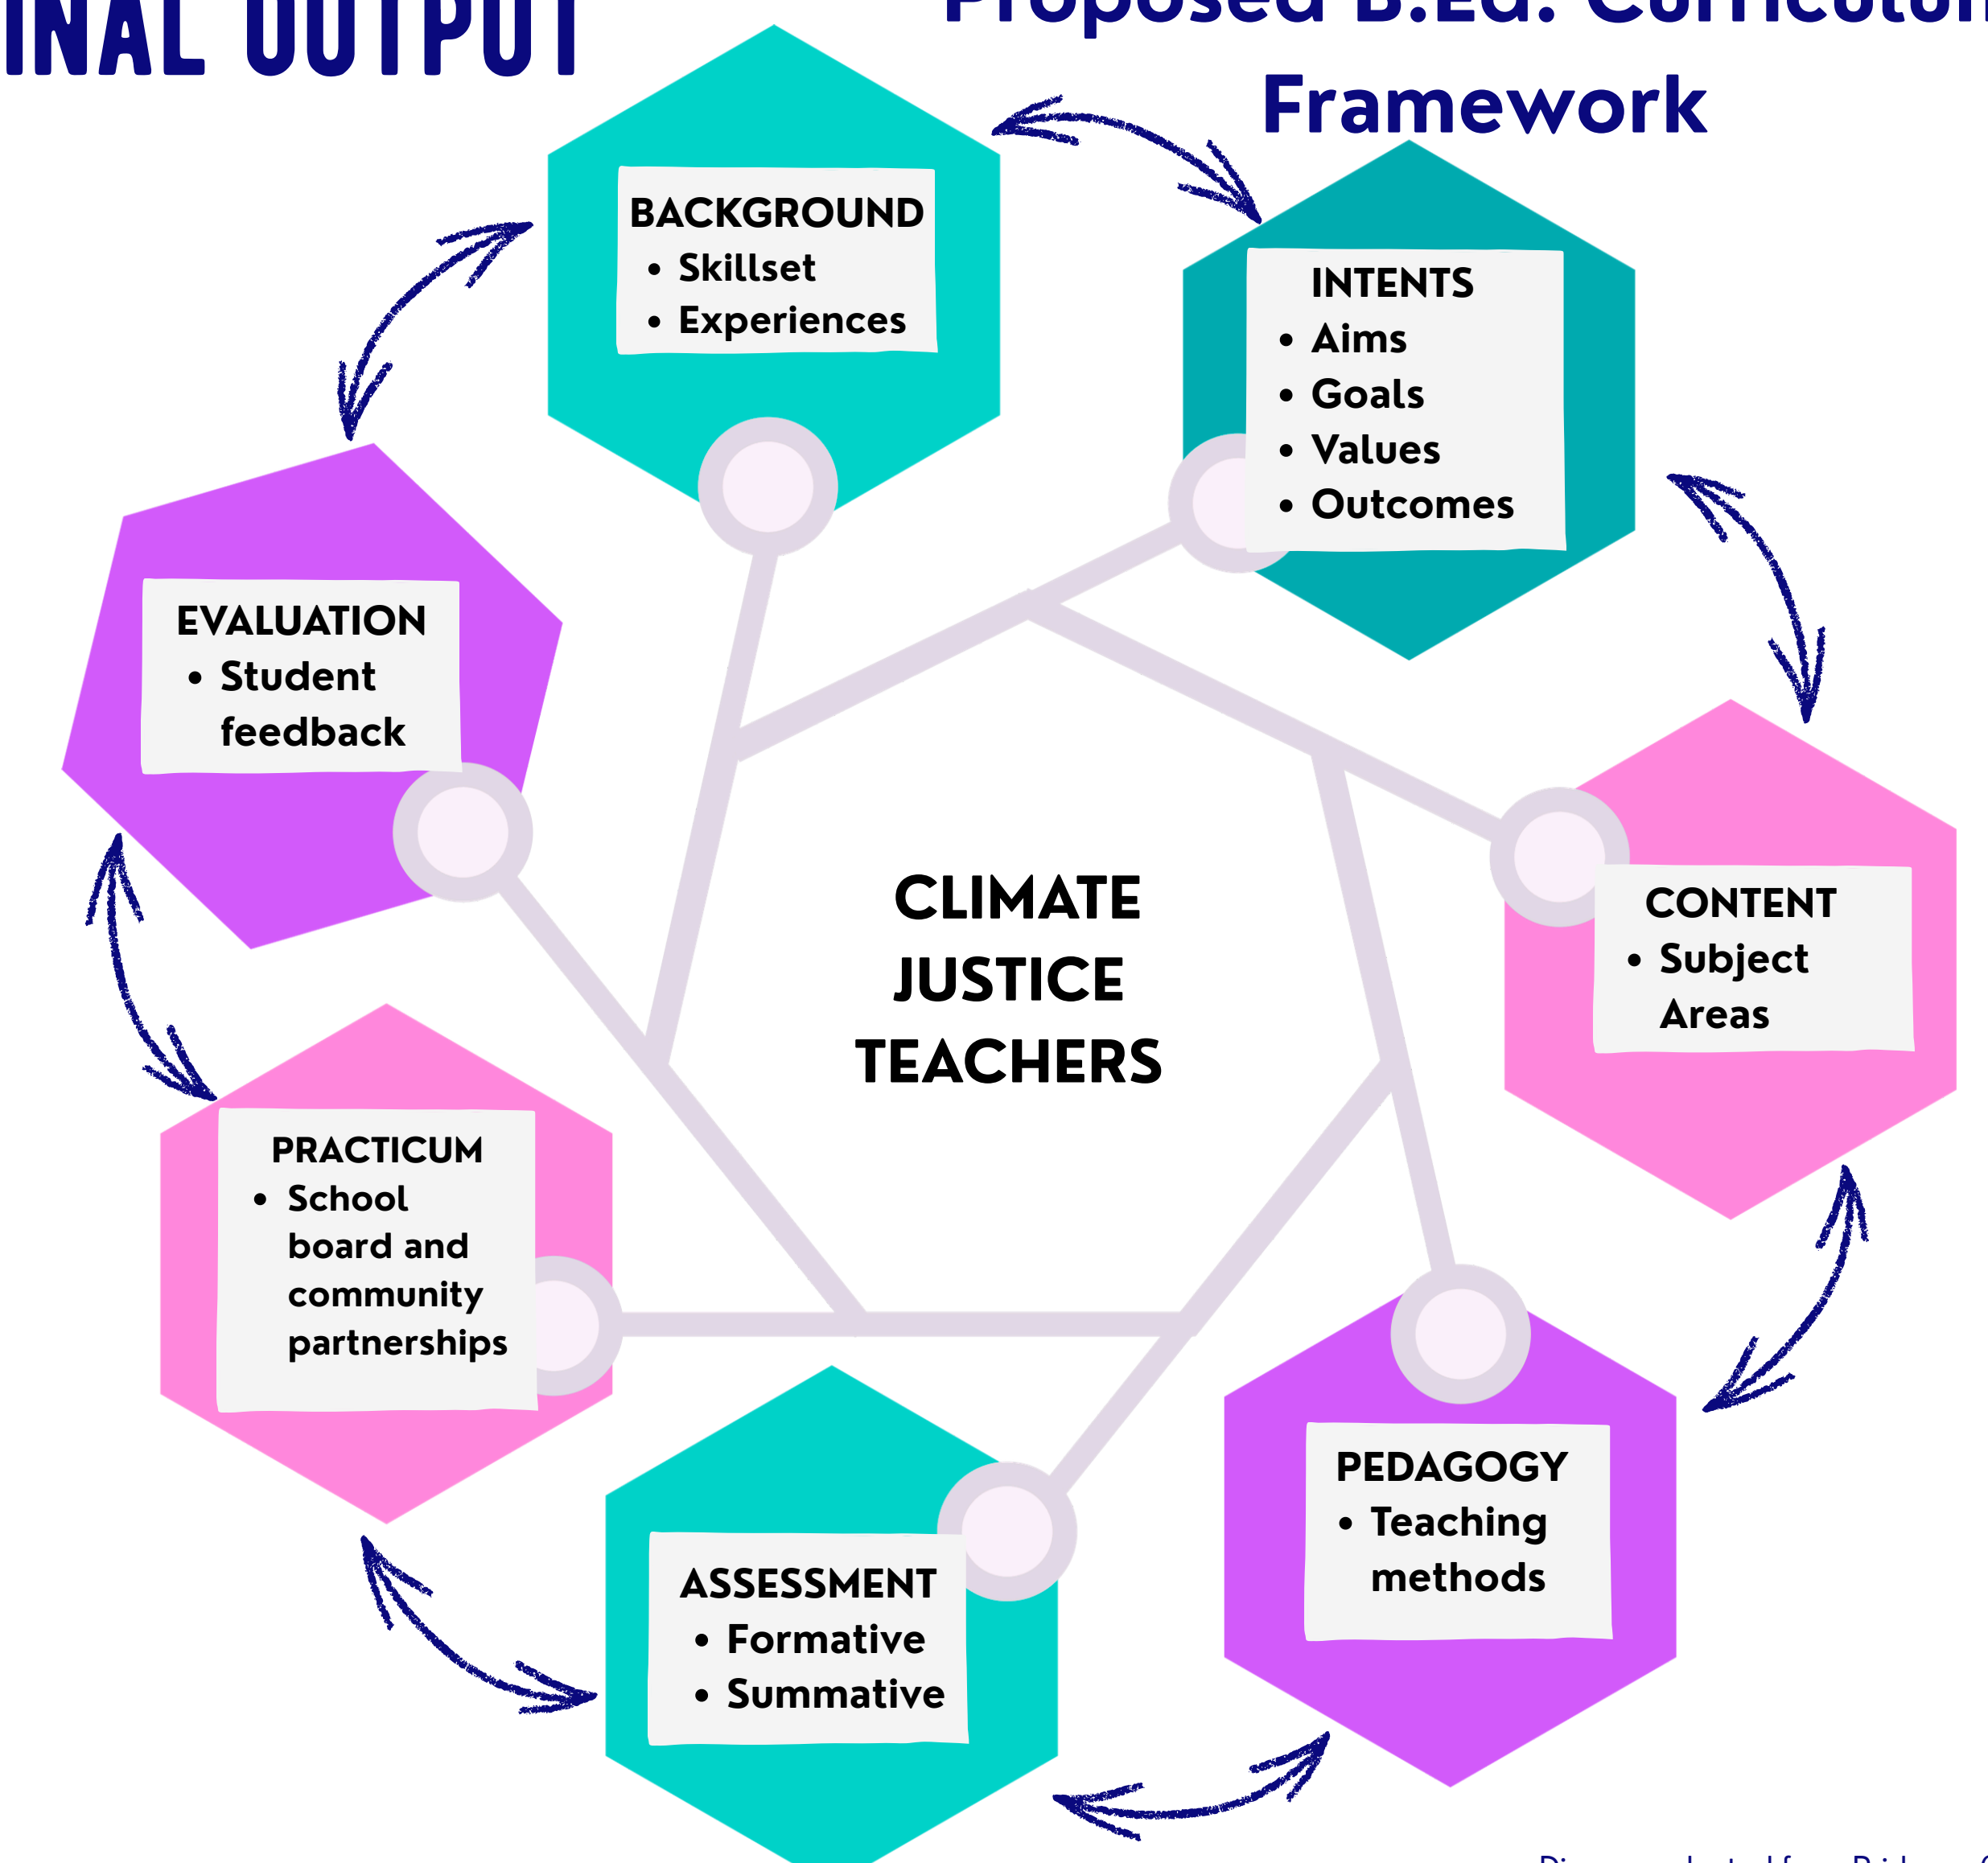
INAL OUTPUT

Proposed B.Ed. Curricul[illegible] Framework

BACKGROUND
• Skillset
• Experiences

INTENTS
• Aims
• Goals
• Values
• Outcomes

CONTENT
• Subject Areas

PEDAGOGY
• Teaching methods

ASSESSMENT
• Formative
• Summative

PRACTICUM
• School board and community partnerships

EVALUATION
• Student feedback

CLIMATE JUSTICE TEACHERS

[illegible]